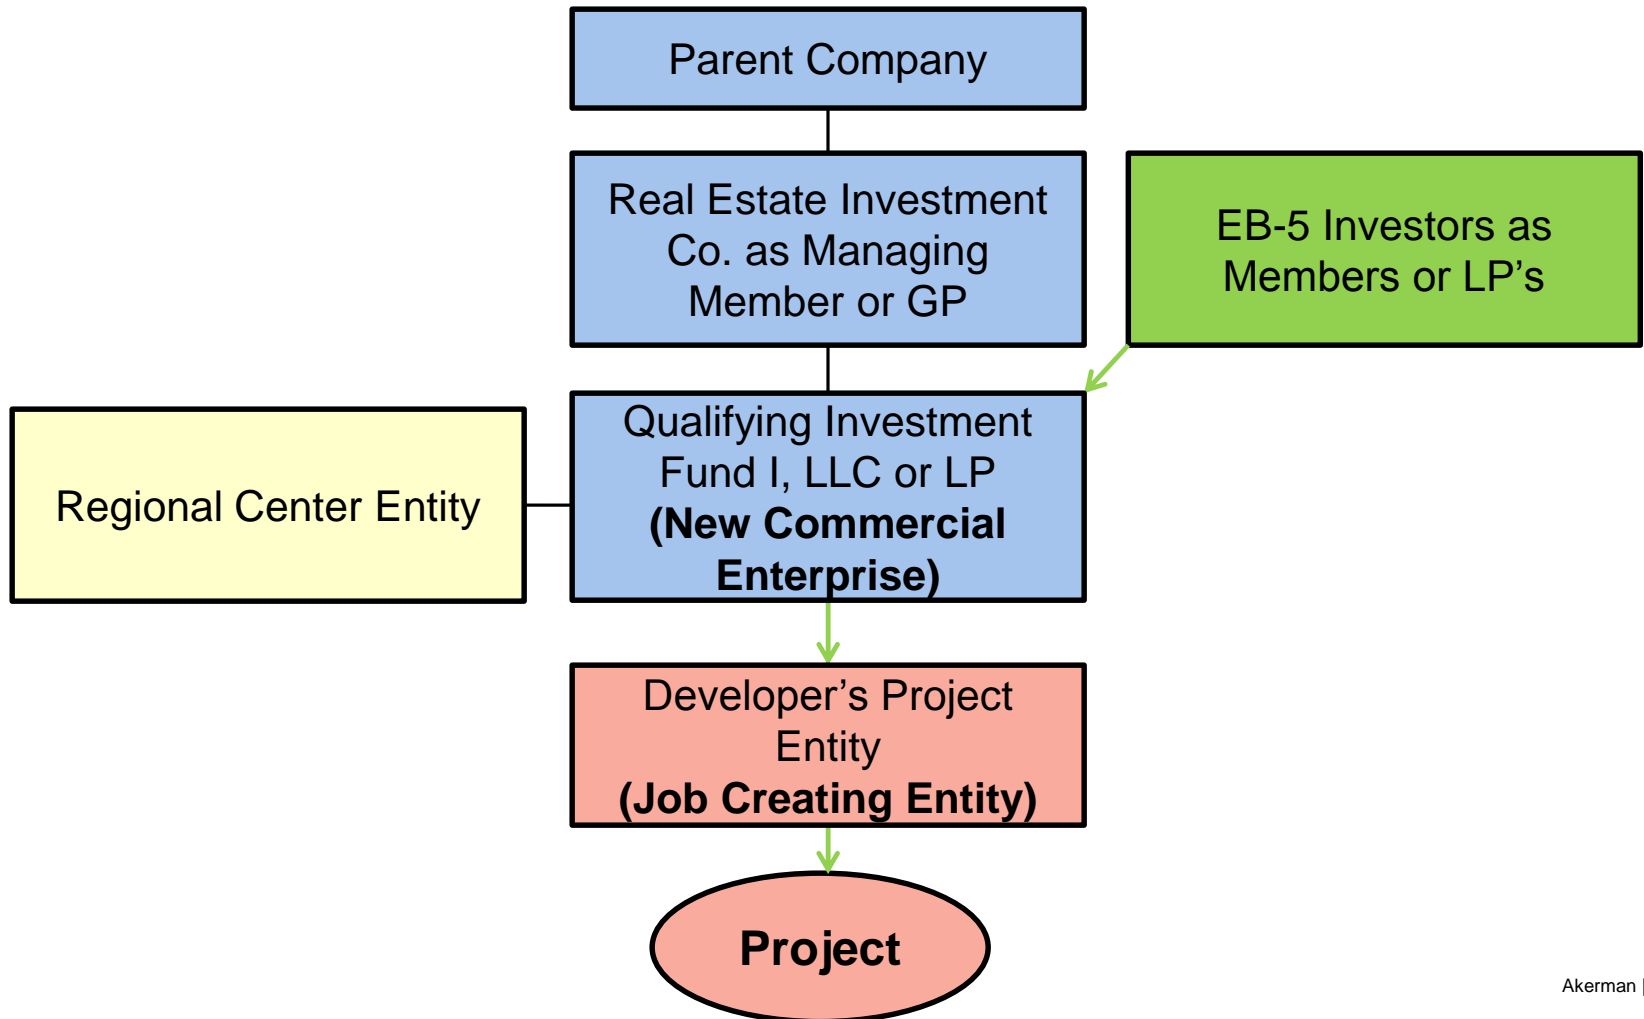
Parent Company

Real Estate Investment Co. as Managing Member or GP

EB-5 Investors as Members or LP’s

Regional Center Entity

Qualifying Investment Fund I, LLC or LP **(New Commercial Enterprise)**

Developer’s Project Entity **(Job Creating Entity)**

**Project**

Akerman |